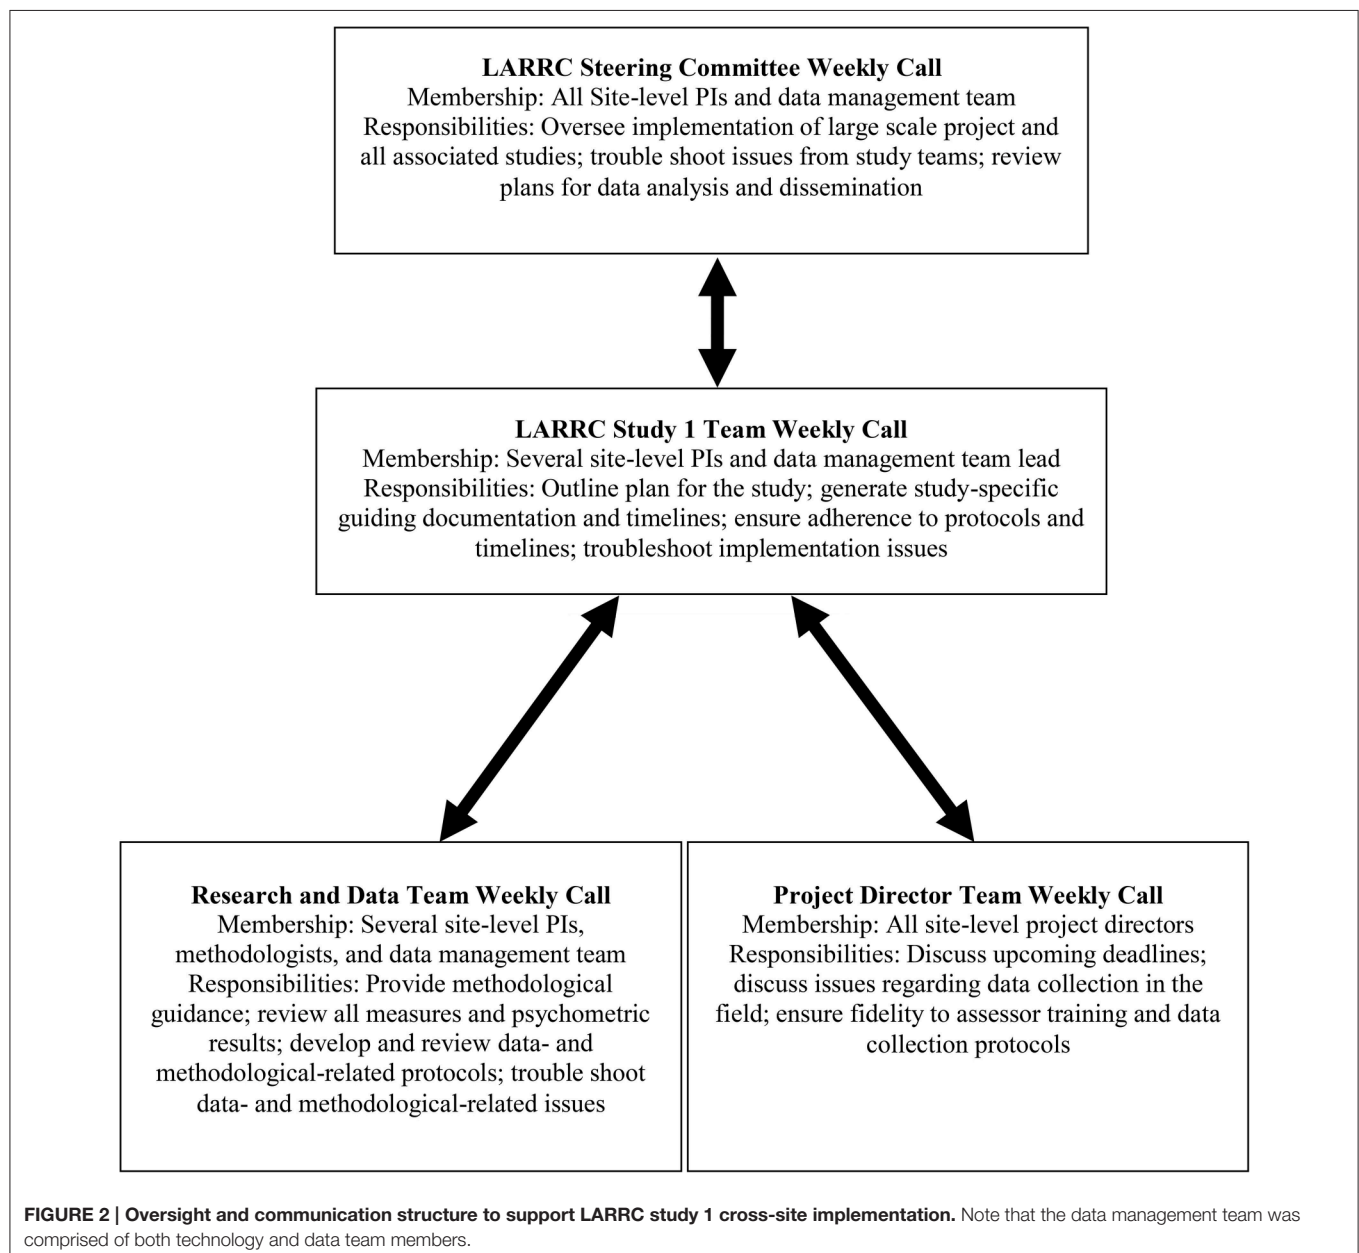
**LARRC Steering Committee Weekly Call**
Membership: All Site-level PIs and data management team
Responsibilities: Oversee implementation of large scale project and all associated studies; trouble shoot issues from study teams; review plans for data analysis and dissemination

**LARRC Study 1 Team Weekly Call**
Membership: Several site-level PIs and data management team lead
Responsibilities: Outline plan for the study; generate study-specific guiding documentation and timelines; ensure adherence to protocols and timelines; troubleshoot implementation issues

**Research and Data Team Weekly Call**
Membership: Several site-level PIs, methodologists, and data management team
Responsibilities: Provide methodological guidance; review all measures and psychometric results; develop and review data- and methodological-related protocols; trouble shoot data- and methodological-related issues

**Project Director Team Weekly Call**
Membership: All site-level project directors
Responsibilities: Discuss upcoming deadlines; discuss issues regarding data collection in the field; ensure fidelity to assessor training and data collection protocols

**FIGURE 2 | Oversight and communication structure to support LARRC study 1 cross-site implementation.** Note that the data management team was comprised of both technology and data team members.